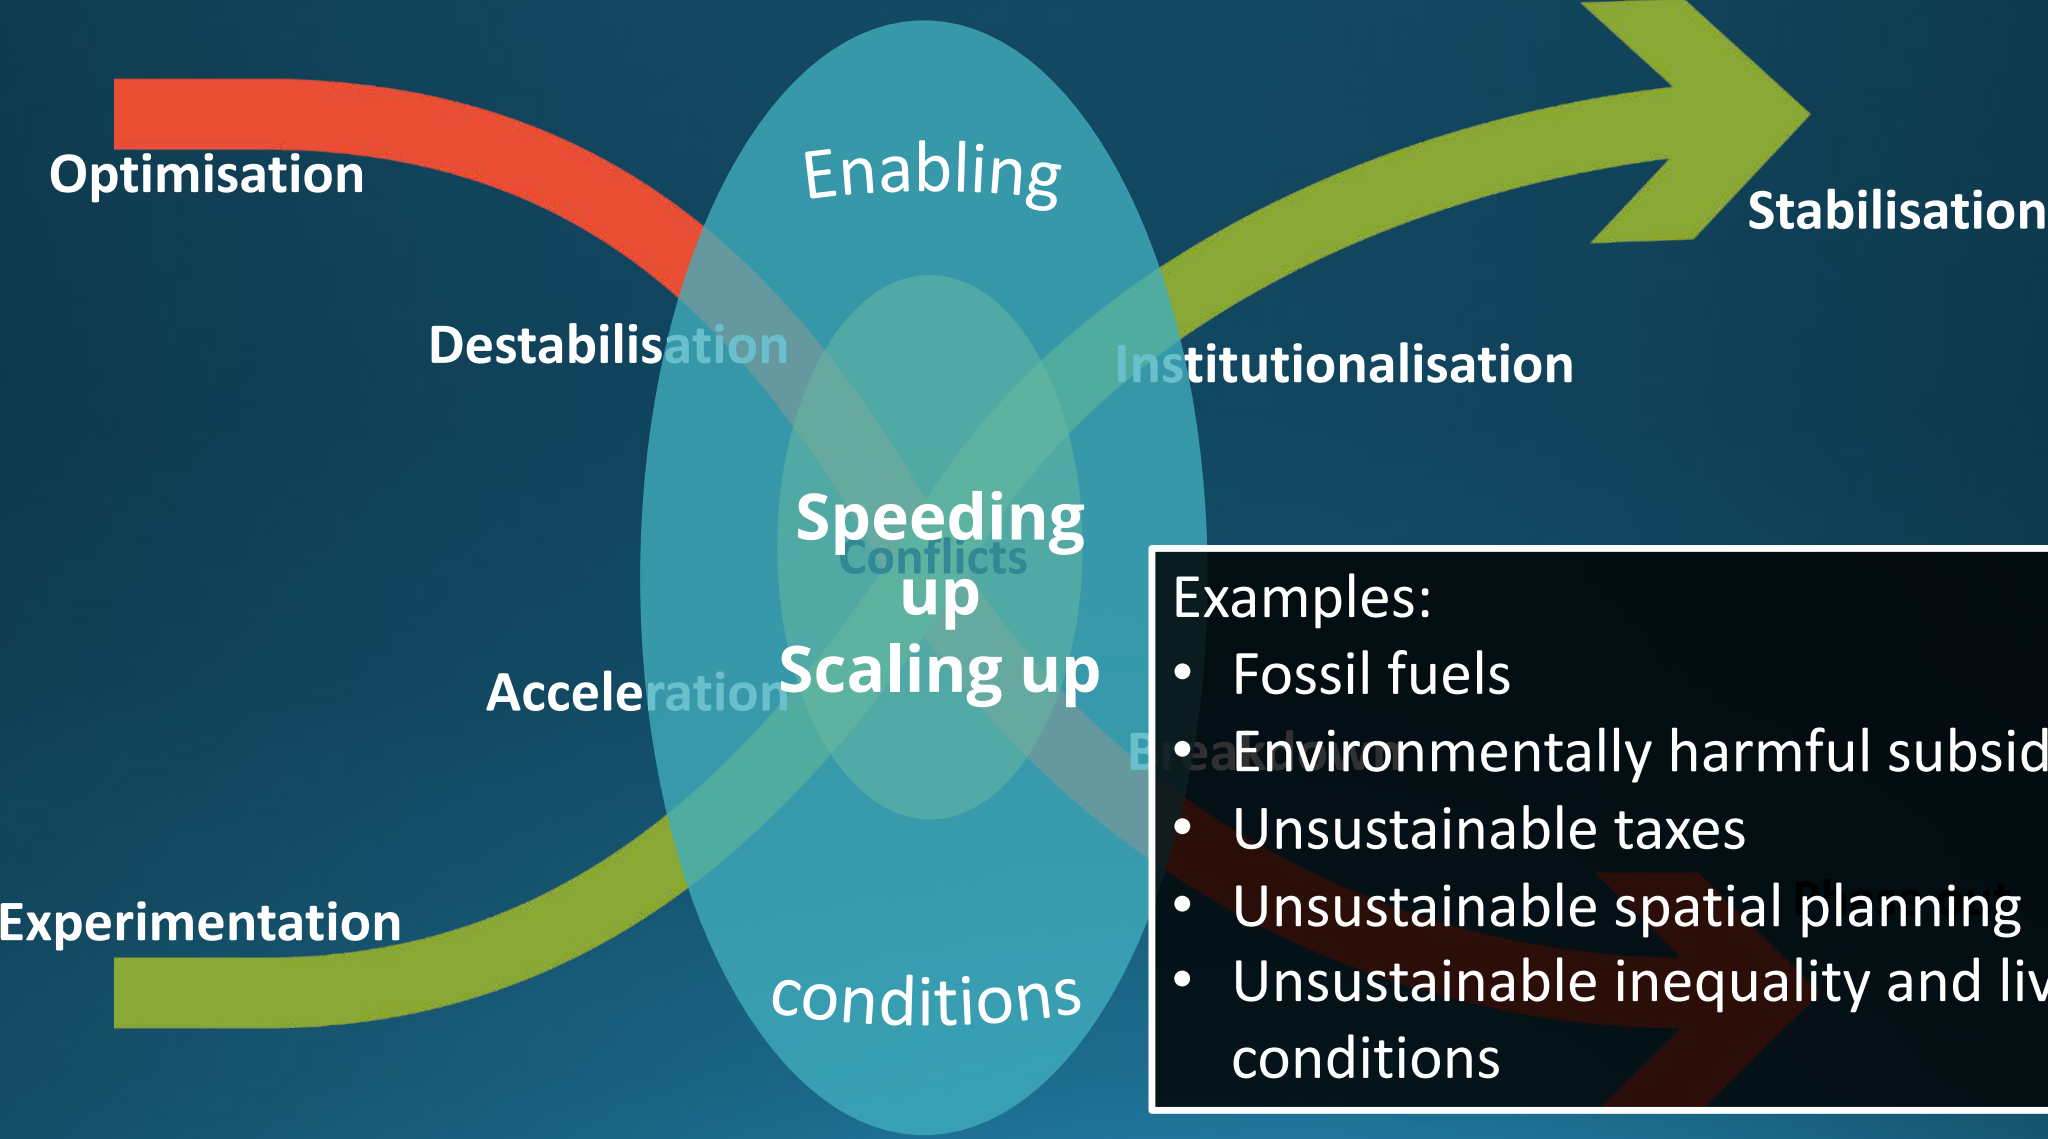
Optimisation

Enabling

Stabilisation

Destabilisation

Institutionalisation

Speeding up

Conflicts

Scaling up

Acceleration

Breakdown

Experimentation

conditions

Phase out

Examples:
• Fossil fuels
• Environmentally harmful subsid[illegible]
• Unsustainable taxes
• Unsustainable spatial planning
• Unsustainable inequality and liv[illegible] conditions